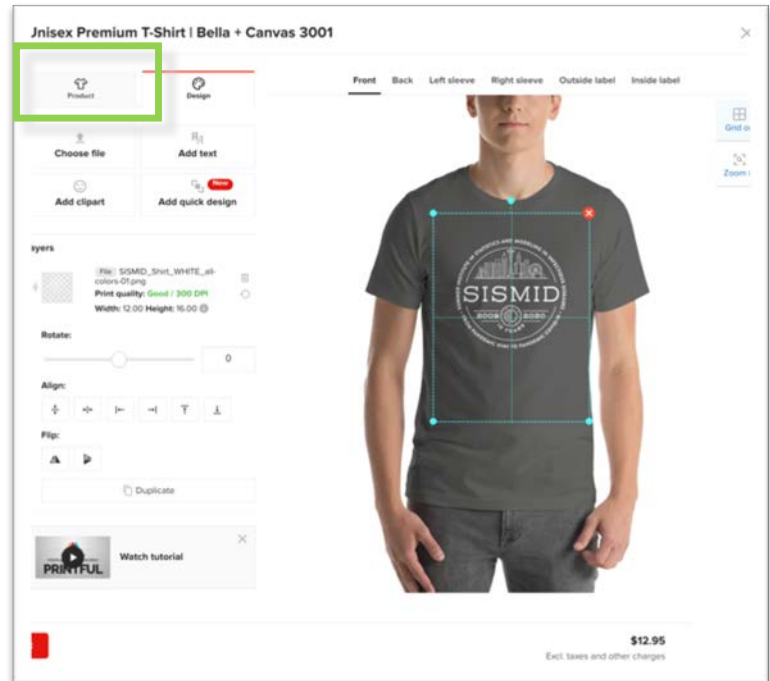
Jnisex Premium T-Shirt | Bella + Canvas 3001

Product

Design

Front Back Left sleeve Right sleeve Outside label Inside label

Grid o

Zoom i

Choose file

Add text

Add clipart

New

Add quick design

ayers

File SISMID_Shirt_WHITE_all-colors-01.png

Print quality: Good / 300 DPI

Width: 12.00 Height: 16.00

Rotate:

0

Align:

Flip:

Duplicate

PRINTFUL

Watch tutorial

SISMID

2009 2020

$12.95

Excl. taxes and other charges